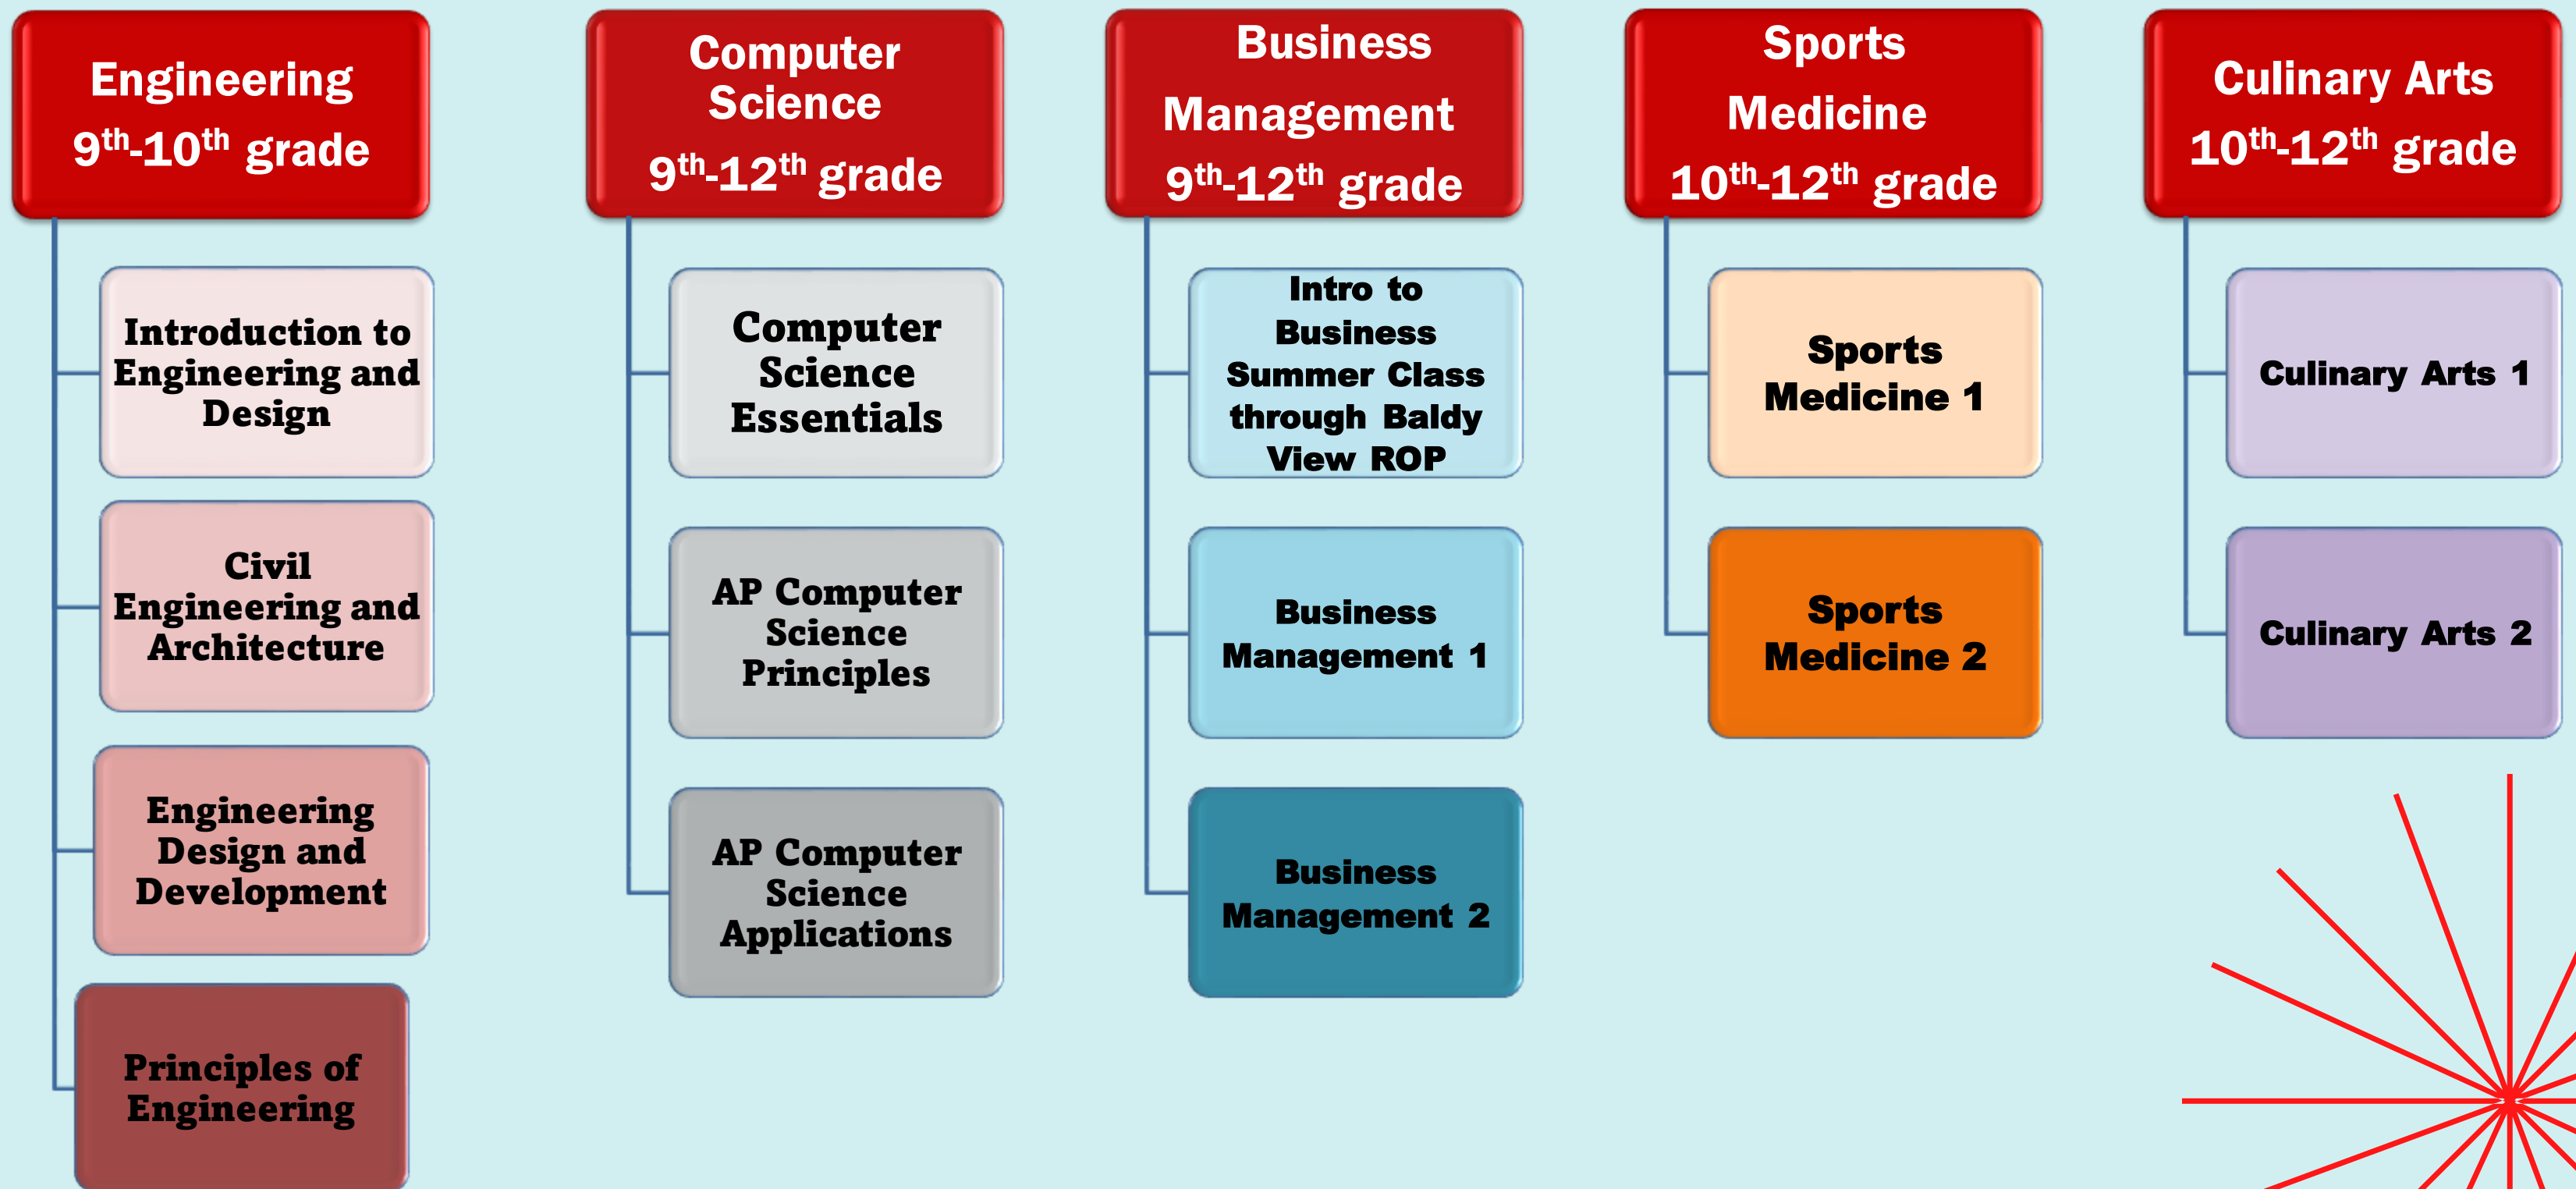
Engineering
$9^{th}$-$10^{th}$ grade

Introduction to Engineering and Design

Civil Engineering and Architecture

Engineering Design and Development

Principles of Engineering

Computer Science
$9^{th}$-$12^{th}$ grade

Computer Science Essentials

AP Computer Science Principles

AP Computer Science Applications

Business Management
$9^{th}$-$12^{th}$ grade

Intro to Business Summer Class through Baldy View ROP

Business Management 1

Business Management 2

Sports Medicine
$10^{th}$-$12^{th}$ grade

Sports Medicine 1

Sports Medicine 2

Culinary Arts
$10^{th}$-$12^{th}$ grade

Culinary Arts 1

Culinary Arts 2